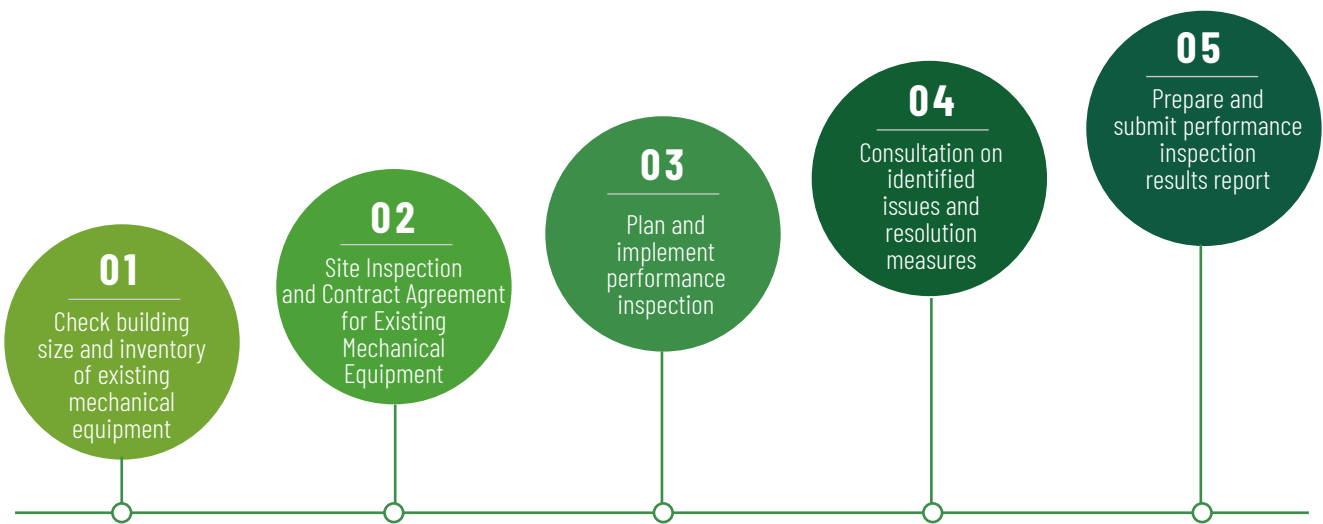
01
Check building size and inventory of existing mechanical equipment

02
Site Inspection and Contract Agreement for Existing Mechanical Equipment

03
Plan and implement performance inspection

04
Consultation on identified issues and resolution measures

05
Prepare and submit performance inspection results report